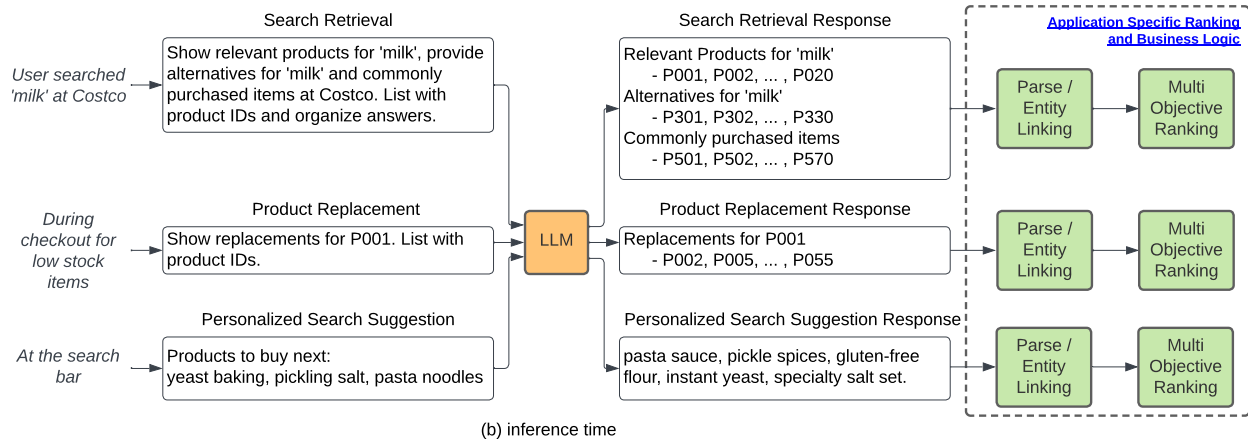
Search Retrieval

User searched 'milk' at Costco

Show relevant products for 'milk', provide alternatives for 'milk' and commonly purchased items at Costco. List with product IDs and organize answers.

Product Replacement

During checkout for low stock items

Show replacements for P001. List with product IDs.

Personalized Search Suggestion

At the search bar

Products to buy next:
yeast baking, pickling salt, pasta noodles

LLM

Search Retrieval Response

Relevant Products for 'milk'
- P001, P002, ... , P020
Alternatives for 'milk'
- P301, P302, ... , P330
Commonly purchased items
- P501, P502, ... , P570

Product Replacement Response

Replacements for P001
- P002, P005, ... , P055

Personalized Search Suggestion Response

pasta sauce, pickle spices, gluten-free flour, instant yeast, specialty salt set.

Application Specific Ranking and Business Logic

Parse / Entity Linking

Multi Objective Ranking

Parse / Entity Linking

Multi Objective Ranking

Parse / Entity Linking

Multi Objective Ranking

(b) inference time